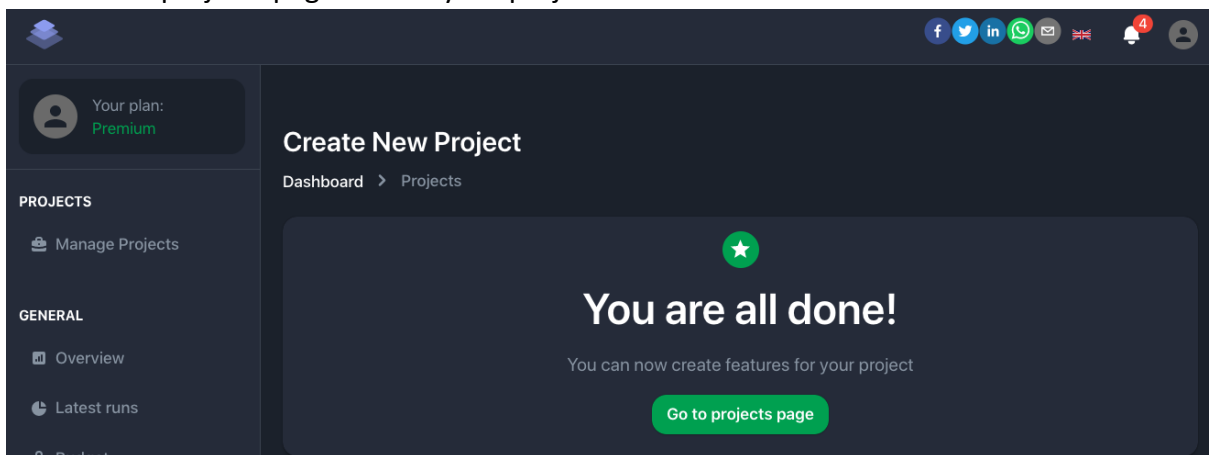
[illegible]

4

Your plan:
Premium

PROJECTS

Manage Projects

GENERAL

Overview

Latest runs

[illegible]

Create New Project

Dashboard > Projects

You are all done!

You can now create features for your project

Go to projects page